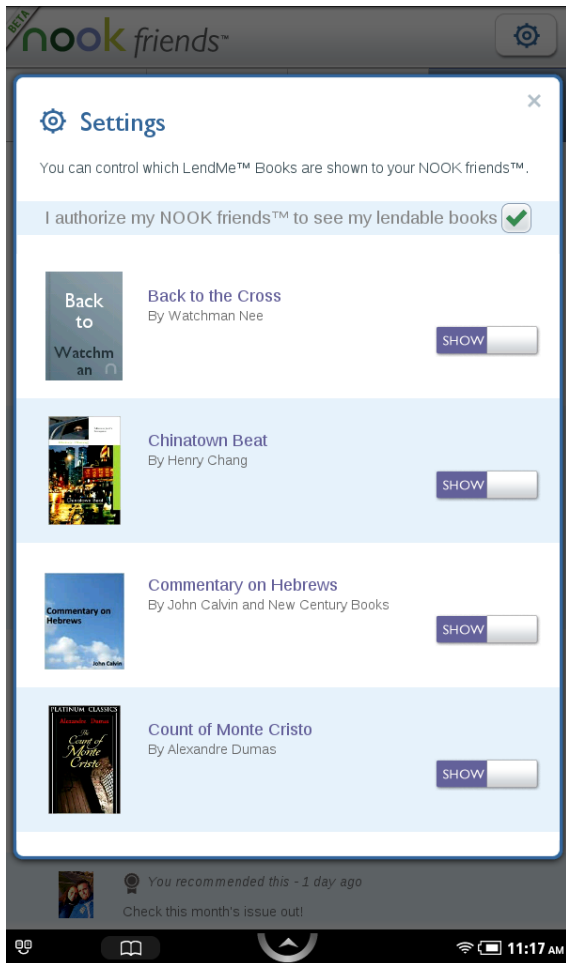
BETA nook friends™

Settings

You can control which LendMe™ Books are shown to your NOOK friends™.

I authorize my NOOK friends™ to see my lendable books

Back to Watchman

Back to the Cross
By Watchman Nee

SHOW

Chinatown Beat

Chinatown Beat
By Henry Chang

SHOW

Commentary on Hebrews
John Calvin

Commentary on Hebrews
By John Calvin and New Century Books

SHOW

PLATINUM CLASSICS
Alexandre Dumas
The Count of Monte Cristo

Count of Monte Cristo
By Alexandre Dumas

SHOW

You recommended this - 1 day ago

Check this month's issue out!

11:17 AM